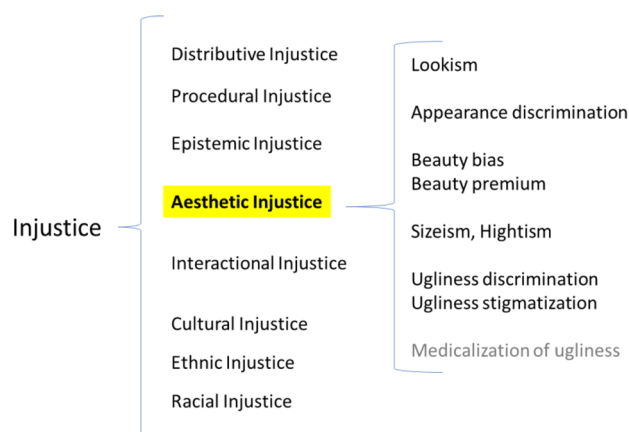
Injustice

Distributive Injustice

Procedural Injustice

Epistemic Injustice

Aesthetic Injustice

Interactional Injustice

Cultural Injustice

Ethnic Injustice

Racial Injustice

Lookism

Appearance discrimination

Beauty bias
Beauty premium

Sizeism, Hightism

Ugliness discrimination
Ugliness stigmatization

Medicalization of ugliness